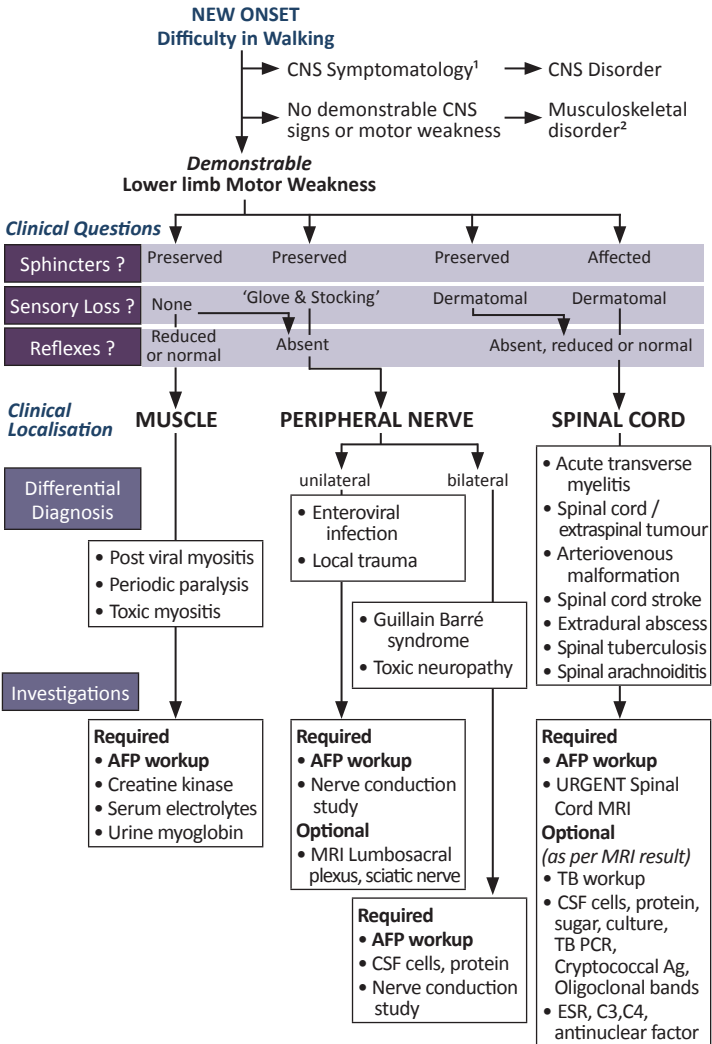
NEW ONSET
Difficulty in Walking

CNS Symptomatology¹ → CNS Disorder

No demonstrable CNS signs or motor weakness → Musculoskeletal disorder²

Demonstrable
Lower limb Motor Weakness

Clinical Questions

| | | | | |
|---|---|---|---|---|
| Sphincters ? | Preserved | Preserved | Preserved | Affected |
| Sensory Loss ? | None | 'Glove & Stocking' | Dermatomal | Dermatomal |
| Reflexes ? | Reduced or normal | Absent | | Absent, reduced or normal |

Clinical Localisation

MUSCLE

PERIPHERAL NERVE

SPINAL CORD

unilateral

bilateral

Differential Diagnosis

• Enteroviral infection
• Local trauma

• Acute transverse myelitis
• Spinal cord / extraspinal tumour
• Arteriovenous malformation
• Spinal cord stroke
• Extradural abscess
• Spinal tuberculosis
• Spinal arachnoiditis

• Post viral myositis
• Periodic paralysis
• Toxic myositis

• Guillain Barré syndrome
• Toxic neuropathy

Investigations

Required
• AFP workup
• Creatine kinase
• Serum electrolytes
• Urine myoglobin

Required
• AFP workup
• Nerve conduction study
Optional
• MRI Lumbosacral plexus, sciatic nerve

Required
• AFP workup
• URGENT Spinal Cord MRI
Optional
(as per MRI result)
• TB workup
• CSF cells, protein, sugar, culture, TB PCR, Cryptococcal Ag, Oligoclonal bands
• ESR, C3,C4, antinuclear factor

Required
• AFP workup
• CSF cells, protein
• Nerve conduction study